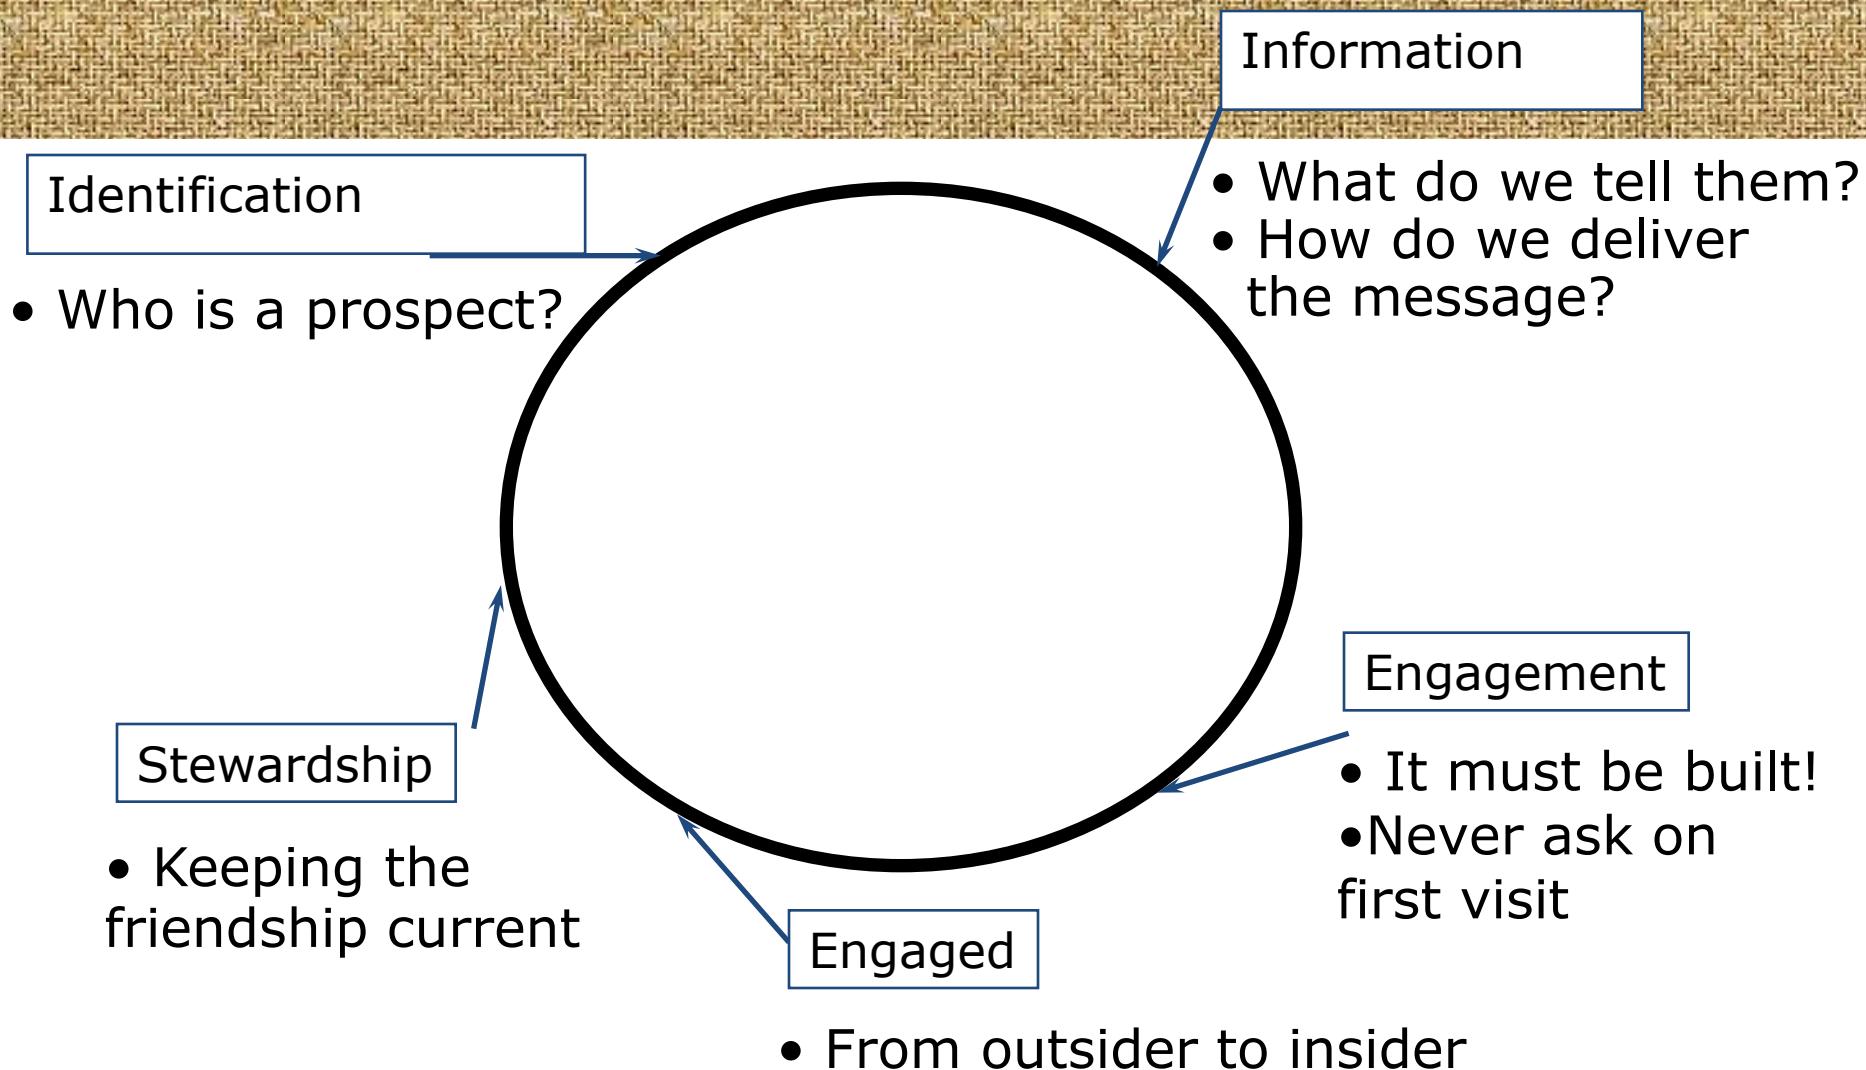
Identification

• Who is a prospect?

Information

• What do we tell them?
• How do we deliver the message?

Engagement

• It must be built!
•Never ask on first visit

Engaged

• From outsider to insider

Stewardship

• Keeping the friendship current